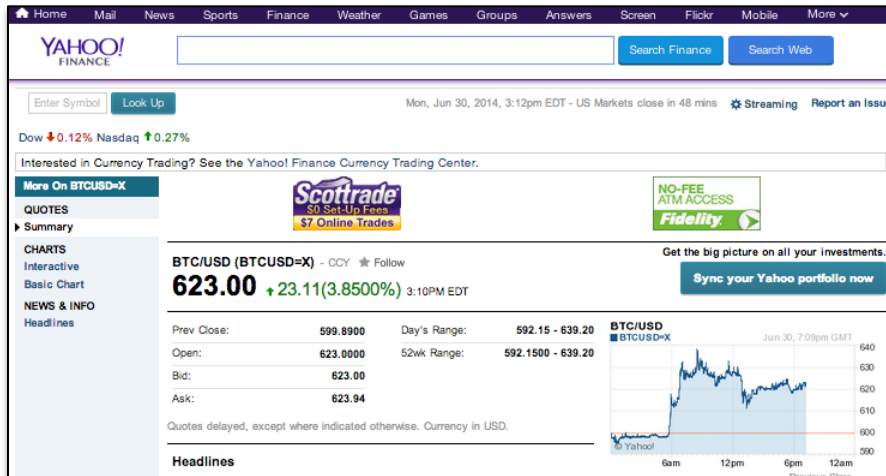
Home Mail News Sports Finance Weather Games Groups Answers Screen Flickr Mobile More

YAHOO! FINANCE

Search Finance Search Web

Enter Symbol Look Up

Mon, Jun 30, 2014, 3:12pm EDT - US Markets close in 48 mins

Streaming Report an Issu

Dow 0.12% Nasdaq 0.27%

Interested in Currency Trading? See the Yahoo! Finance Currency Trading Center.

More On BTCUSD=X

QUOTES
Summary

CHARTS
Interactive
Basic Chart

NEWS & INFO
Headlines

Scottrade
$0 Set-Up Fees
$7 Online Trades

NO-FEE ATM ACCESS
Fidelity

BTC/USD (BTCUSD=X) - CCY Follow

623.00 23.11(3.8500%) 3:10PM EDT

Get the big picture on all your investments.

Sync your Yahoo portfolio now

| Prev Close: | 599.8900 | Day's Range: | 592.15 - 639.20 |
|---|---|---|---|
| Open: | 623.0000 | 52wk Range: | 592.1500 - 639.20 |
| Bid: | 623.00 | | |
| Ask: | 623.94 | | |

Quotes delayed, except where indicated otherwise. Currency in USD.

BTC/USD
BTCUSD=X
Jun 30, 7:09pm GMT
640
630
620
610
600
590
Yahoo!
6am 12pm 6pm 12am

Headlines